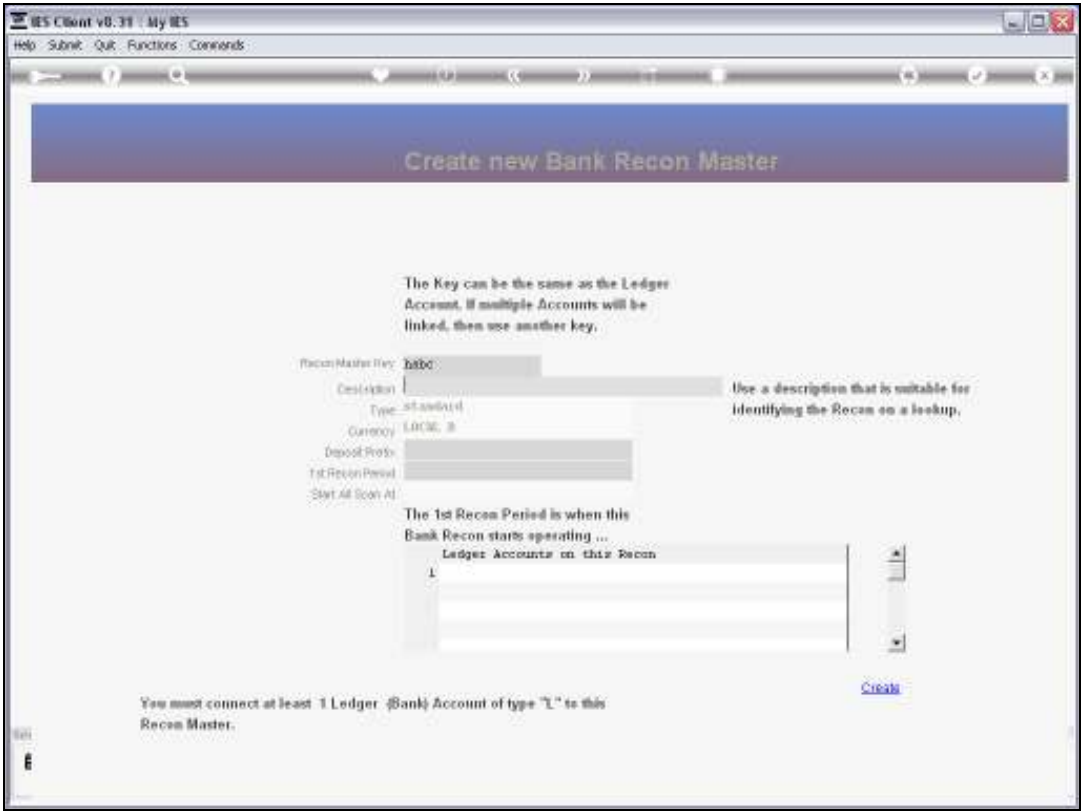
IES Client v8.31 : My IES

Help Submit Quit Functions Commands

Create new Bank Recon Master

The Key can be the same as the Ledger Account. If multiple Accounts will be linked, then use another key.

Recon Master Key bnbc

Description

Type standard

Currency LOCAL

Deposit Prefix

1st Recon Period

Start All Scan At

Use a description that is suitable for identifying the Recon on a lookup.

The 1st Recon Period is when this Bank Recon starts operating ...

Ledger Accounts on this Recon

1

Create

You must connect at least 1 Ledger (Bank) Account of type "L" to this Recon Master.